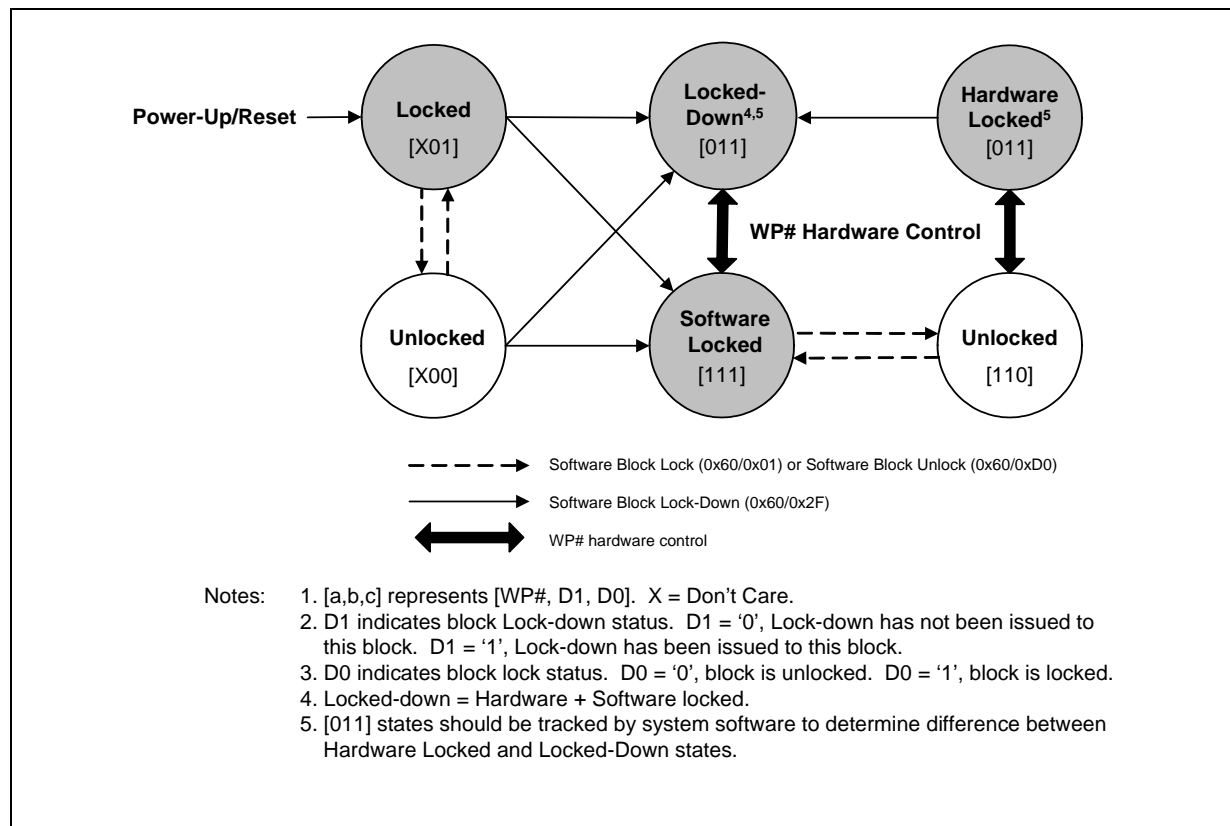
Power-Up/Reset

Locked
[X01]

Locked-Down$^{4,5}$
[011]

Hardware Locked$^{5}$
[011]

WP# Hardware Control

Unlocked
[X00]

Software Locked
[111]

Unlocked
[110]

Software Block Lock (0x60/0x01) or Software Block Unlock (0x60/0xD0)

Software Block Lock-Down (0x60/0x2F)

WP# hardware control

Notes: 1. [a,b,c] represents [WP#, D1, D0]. X = Don't Care.
2. D1 indicates block Lock-down status. D1 = '0', Lock-down has not been issued to this block. D1 = '1', Lock-down has been issued to this block.
3. D0 indicates block lock status. D0 = '0', block is unlocked. D0 = '1', block is locked.
4. Locked-down = Hardware + Software locked.
5. [011] states should be tracked by system software to determine difference between Hardware Locked and Locked-Down states.